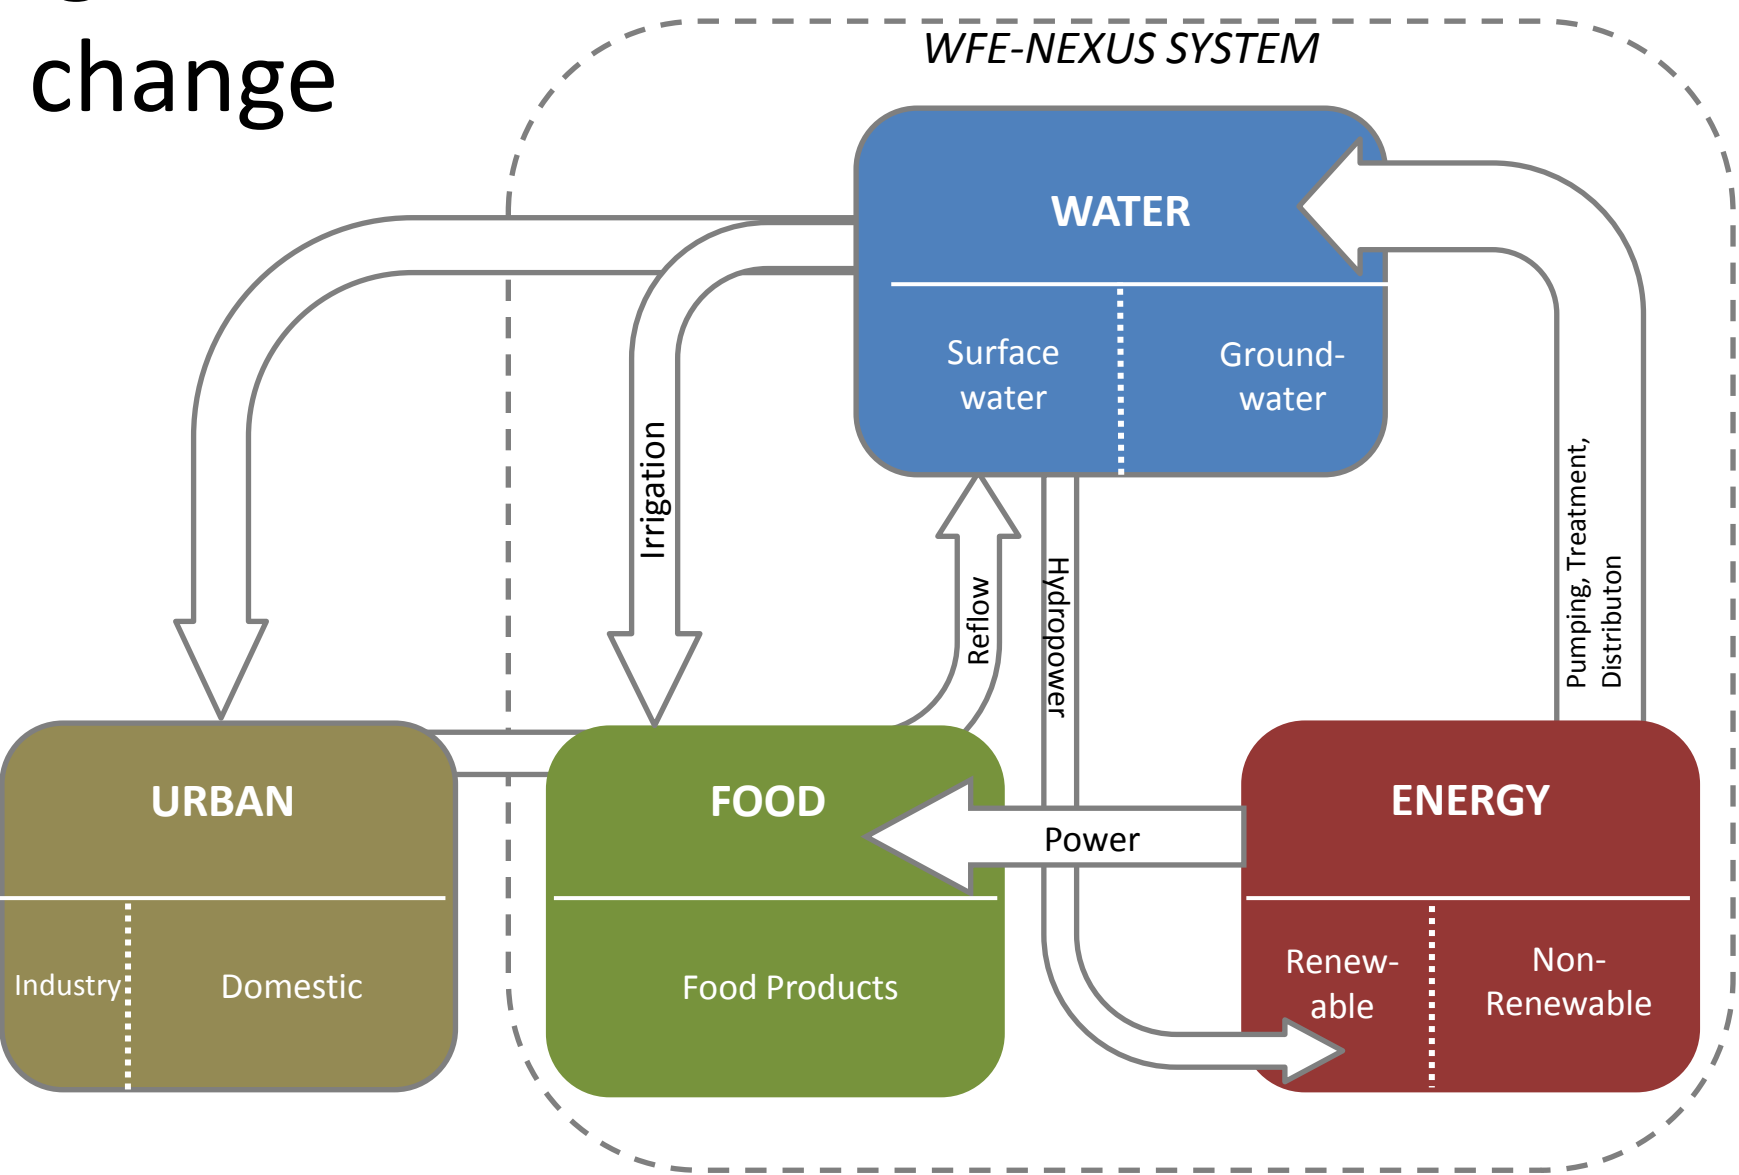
change

WFE-NEXUS SYSTEM

WATER

Surface water

Ground-water

Irrigation

Reflow

Hydropower

Pumping, Treatment, Distributon

URBAN

Industry

Domestic

FOOD

Food Products

Power

ENERGY

Renew-able

Non-Renewable